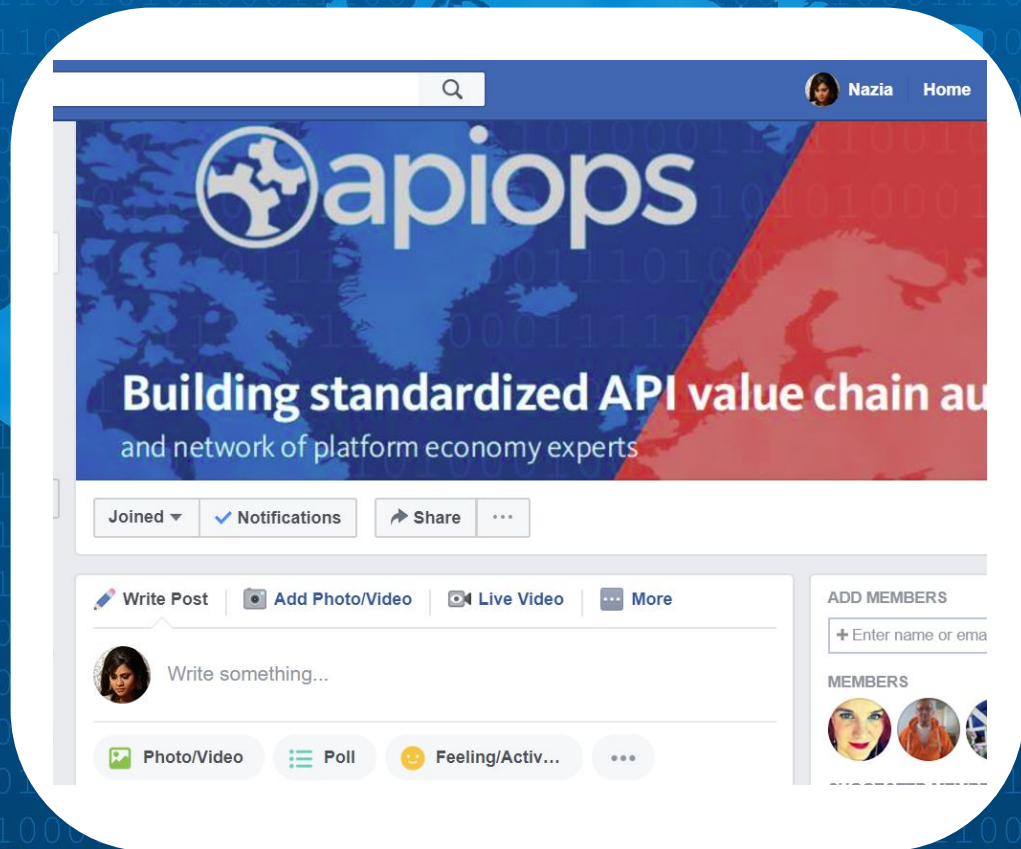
Nazia Home

apiops

Building standardized API value chain au

and network of platform economy experts

Joined Notifications Share ···

Write Post Add Photo/Video Live Video More

Write something...

Photo/Video Poll Feeling/Activ... ···

ADD MEMBERS

+ Enter name or ema

MEMBERS

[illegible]